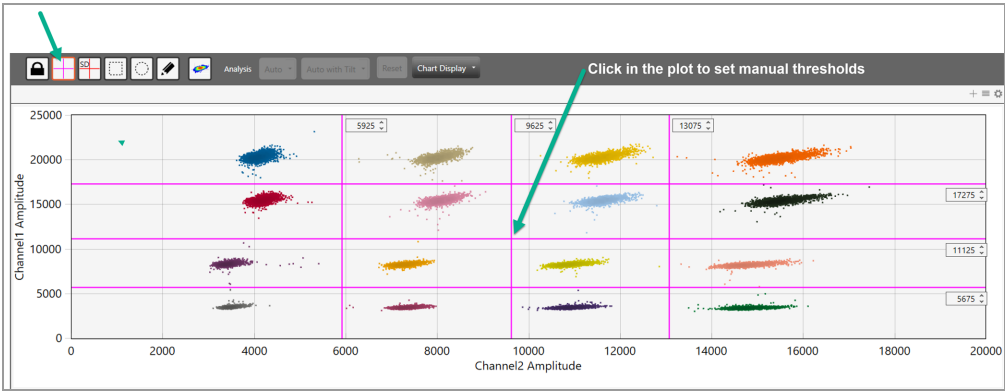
SD

Analysis Auto Auto with Tilt Reset Chart Display

Click in the plot to set manual thresholds

5925
9625
13075
17275
11125
5675

Channel1 Amplitude

25000
20000
15000
10000
5000
0

0 2000 4000 6000 8000 10000 12000 14000 16000 18000 20000

Channel2 Amplitude